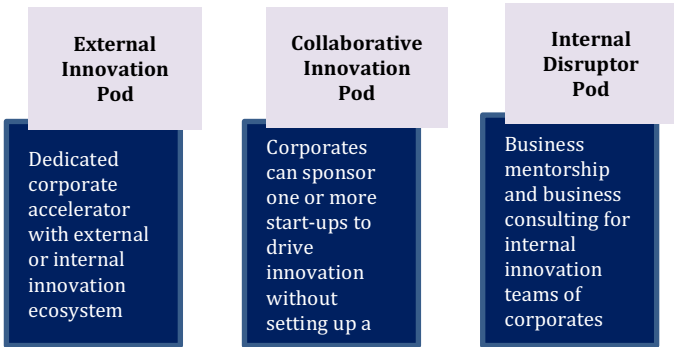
External Innovation Pod

Dedicated corporate accelerator with external or internal innovation ecosystem

Collaborative Innovation Pod

Corporates can sponsor one or more start-ups to drive innovation without setting up a

Internal Disruptor Pod

Business mentorship and business consulting for internal innovation teams of corporates